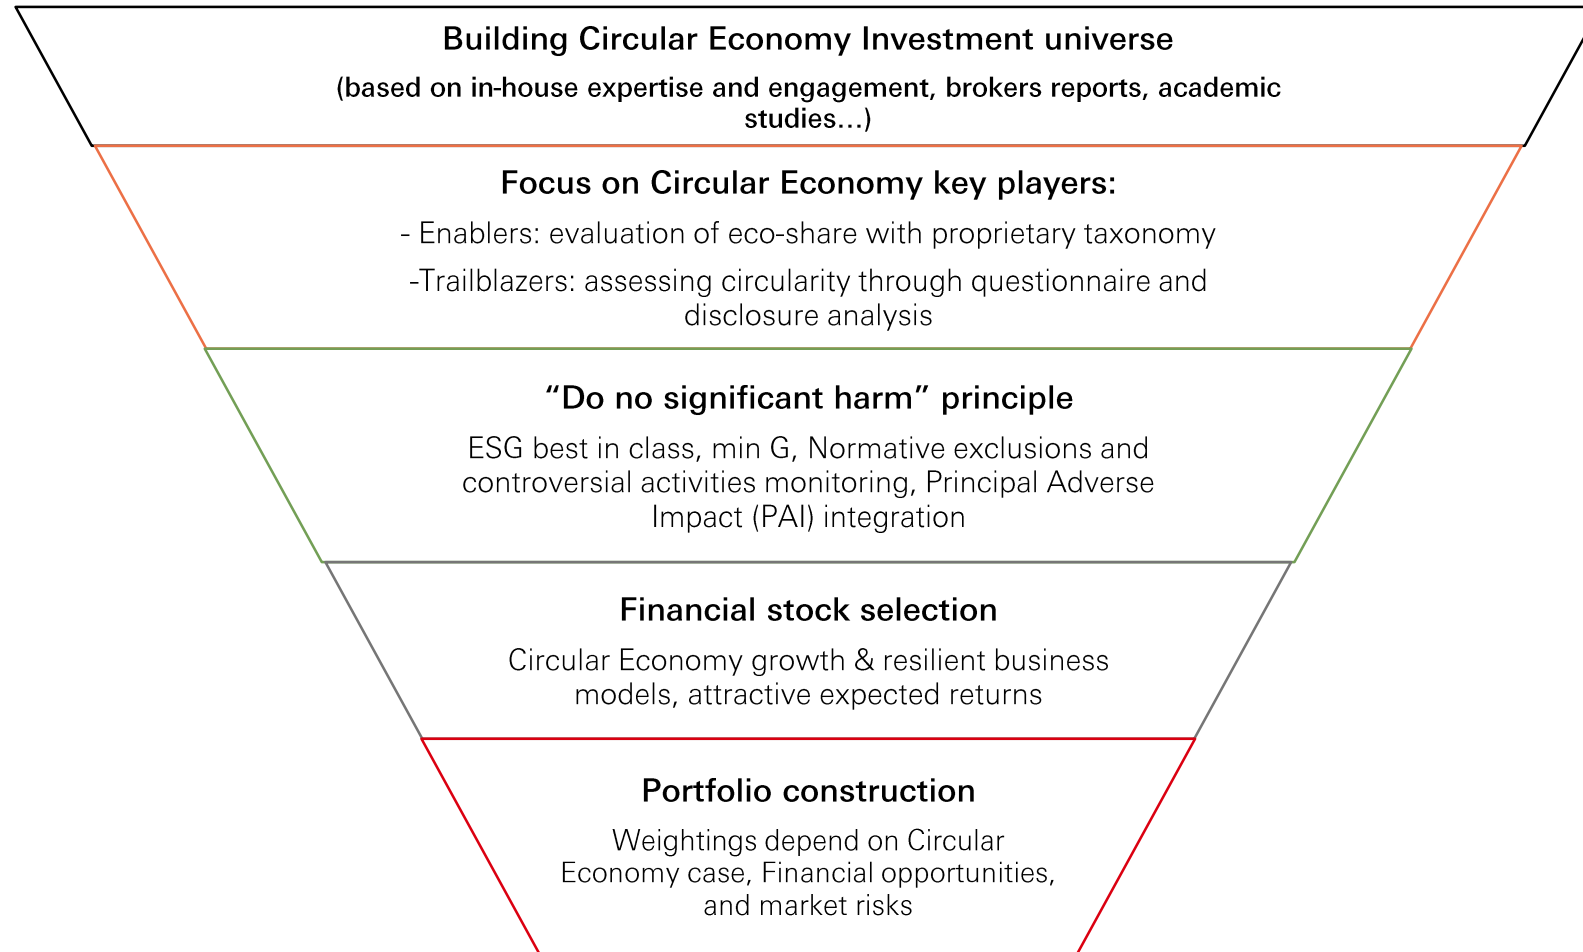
Building Circular Economy Investment universe

(based on in-house expertise and engagement, brokers reports, academic studies…)

Focus on Circular Economy key players:

- Enablers: evaluation of eco-share with proprietary taxonomy

-Trailblazers: assessing circularity through questionnaire and disclosure analysis

“Do no significant harm” principle

ESG best in class, min G, Normative exclusions and controversial activities monitoring, Principal Adverse Impact (PAI) integration

Financial stock selection

Circular Economy growth & resilient business models, attractive expected returns

Portfolio construction

Weightings depend on Circular Economy case, Financial opportunities, and market risks